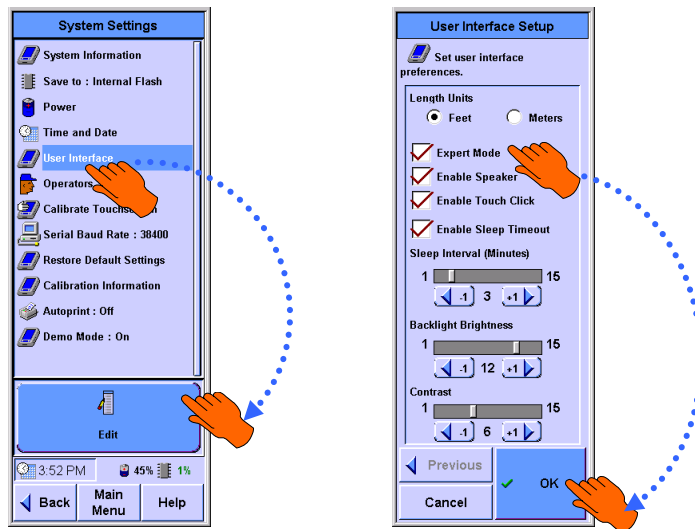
System Settings

System Information
Save to : Internal Flash
Power
Time and Date
User Interface
Operators
Calibrate Touchsc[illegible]n
Serial Baud Rate : 38400
Restore Default Settings
Calibration Information
Autoprint : Off
Demo Mode : On

Edit

3:52 PM 45% 1%

Back
Main Menu
Help

User Interface Setup

Set user interface preferences.

Length Units
Feet
Meters

Expert Mode
Enable Speaker
Enable Touch Click
Enable Sleep Timeout

Sleep Interval (Minutes)
1 15
-1 3 +1

Backlight Brightness
1 15
-1 12 +1

Contrast
1 15
-1 6 +1

Previous
OK
Cancel